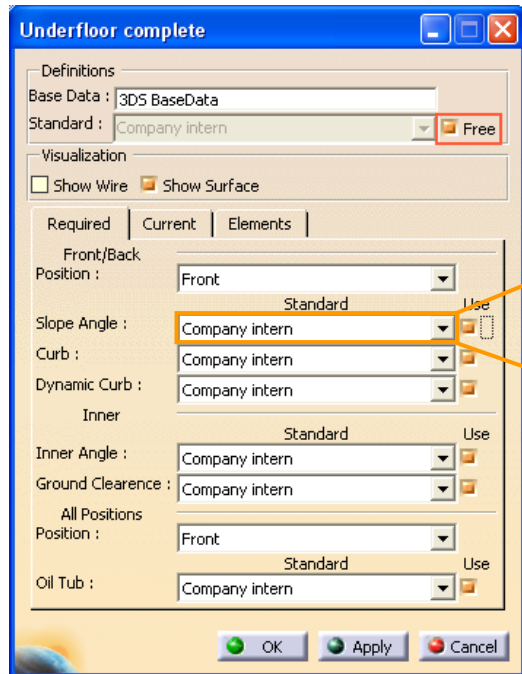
Underfloor complete

Definitions
Base Data : 3DS BaseData
Standard : Company intern
Free

Visualization
Show Wire
Show Surface

Required
Current
Elements

Front/Back
Position : Front
Standard
Use
Slope Angle : Company intern
Curb : Company intern
Dynamic Curb : Company intern
Inner
Standard
Use
Inner Angle : Company intern
Ground Clearence : Company intern
All Positions
Position : Front
Standard
Use
Oil Tub : Company intern

OK
Apply
Cancel